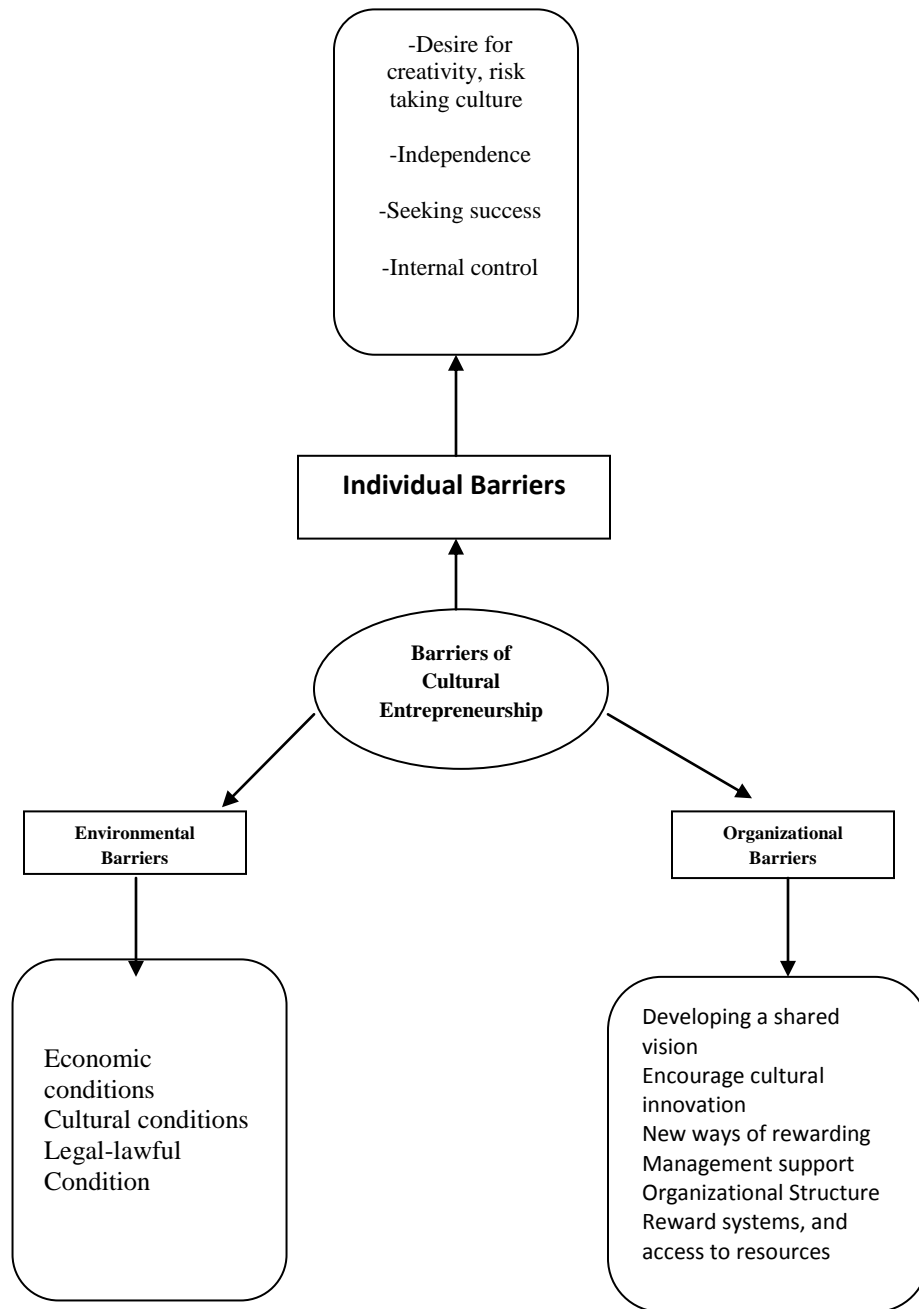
-Desire for creativity, risk taking culture

-Independence

-Seeking success

-Internal control

Individual Barriers

Barriers of Cultural Entrepreneurship

Environmental Barriers

Organizational Barriers

Economic conditions
Cultural conditions
Legal-lawful Condition

Developing a shared vision
Encourage cultural innovation
New ways of rewarding
Management support
Organizational Structure
Reward systems, and access to resources